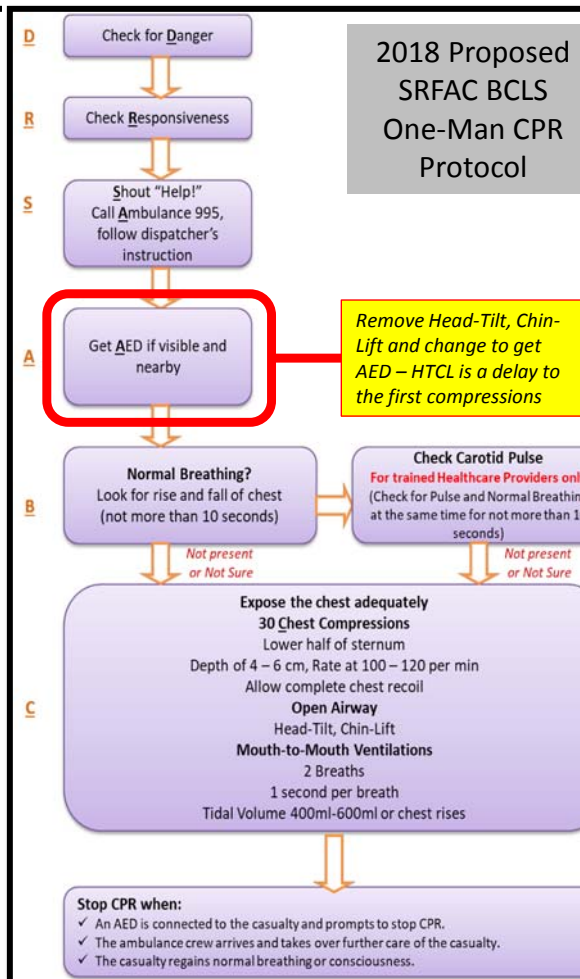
2018 Proposed SRFAC BCLS One-Man CPR Protocol

D
Check for Danger

R
Check Responsiveness

S
Shout "Help!"
Call Ambulance 995, follow dispatcher's instruction

A
Get AED if visible and nearby

Remove Head-Tilt, Chin-Lift and change to get AED – HTCL is a delay to the first compressions

B
Normal Breathing?
Look for rise and fall of chest (not more than 10 seconds)

Check Carotid Pulse
For trained Healthcare Providers onl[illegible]
(Check for Pulse and Normal Breathin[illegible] at the same time for not more than 1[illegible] seconds)

Not present or Not Sure

Not present or Not Sure

C
Expose the chest adequately
30 Chest Compressions
Lower half of sternum
Depth of 4 – 6 cm, Rate at 100 – 120 per min
Allow complete chest recoil
Open Airway
Head-Tilt, Chin-Lift
Mouth-to-Mouth Ventilations
2 Breaths
1 second per breath
Tidal Volume 400ml-600ml or chest rises

Stop CPR when:
✓ An AED is connected to the casualty and prompts to stop CPR.
✓ The ambulance crew arrives and takes over further care of the casualty.
✓ The casualty regains normal breathing or consciousness.